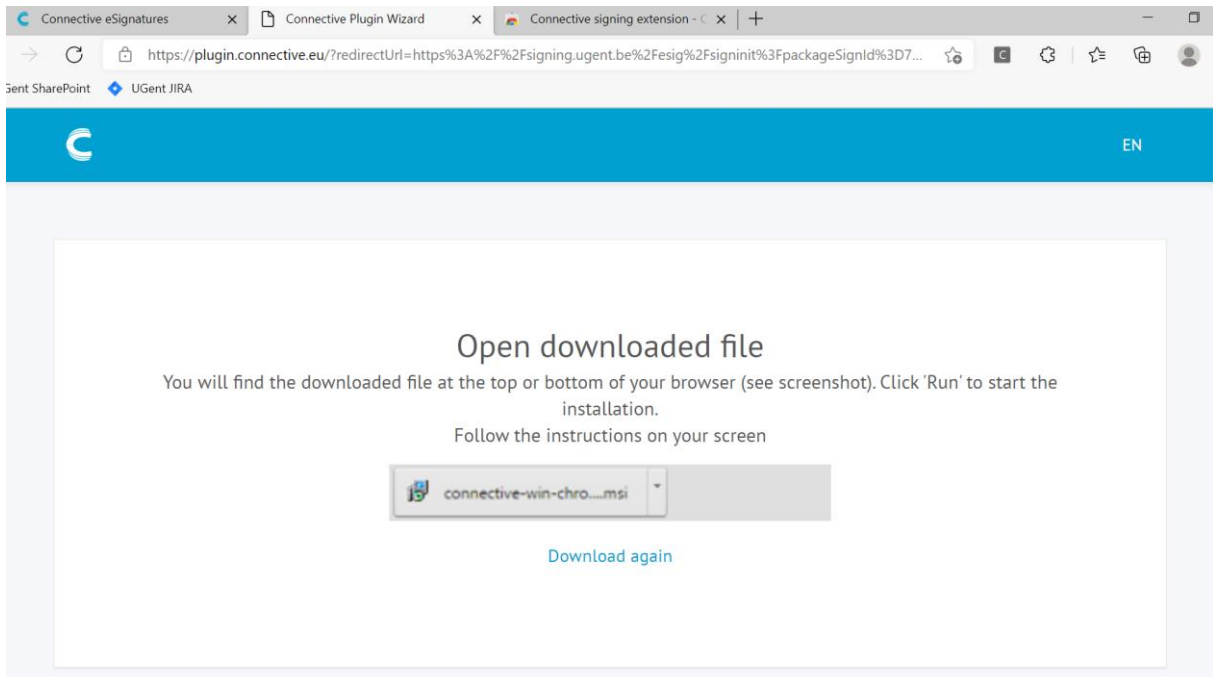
Connective eSignatures × Connective Plugin Wizard × Connective signing extension - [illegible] × +

https://plugin.connective.eu/?redirectUrl=https%3A%2F%2Fsigning.ugent.be%2Fesig%2Fsigninit%3FpackageSignId%3D7...

Gent SharePoint UGent JIRA

EN

Open downloaded file

You will find the downloaded file at the top or bottom of your browser (see screenshot). Click 'Run' to start the installation.

Follow the instructions on your screen

connective-win-chro....msi

Download again